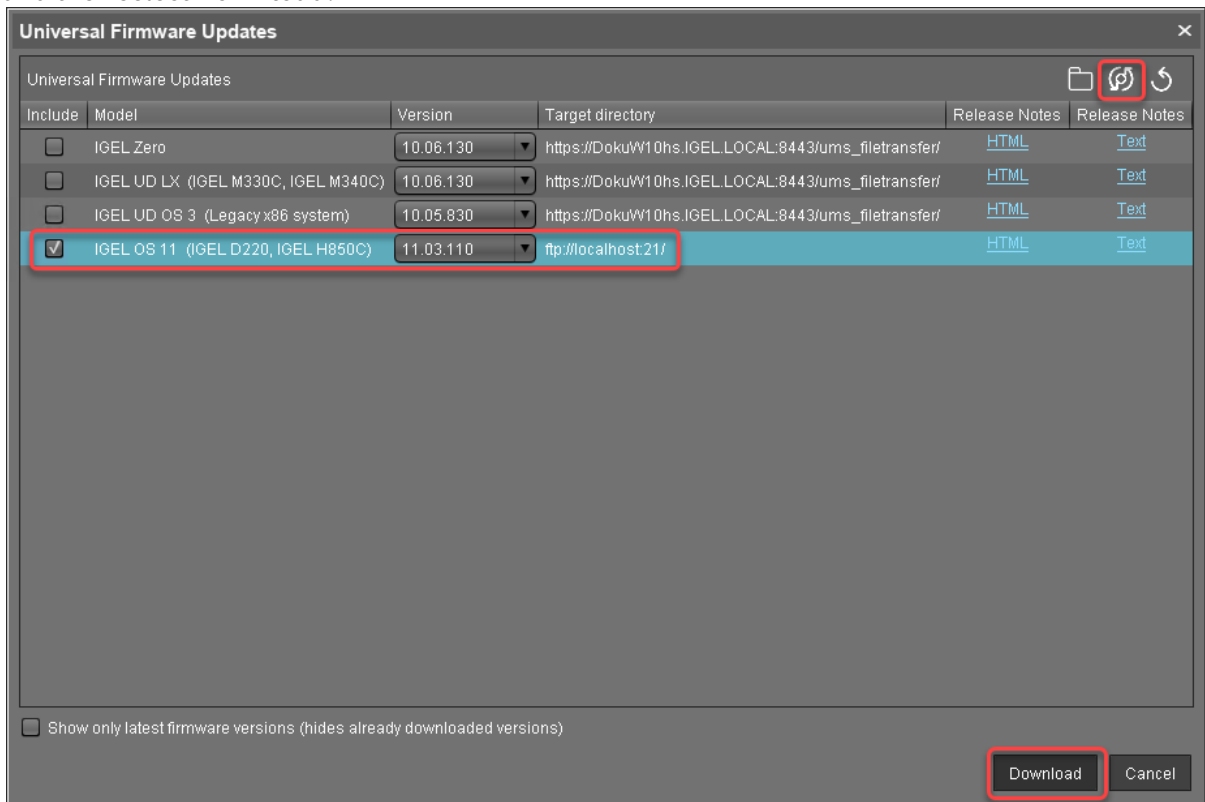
Universal Firmware Updates ×

Universal Firmware Updates

| Include | Model | Version | Target directory | Release Notes | Release Notes |
|---|---|---|---|---|---|
| ☐ | IGEL Zero | 10.06.130 | https://DokuW10hs.IGEL.LOCAL:8443/ums_filetransfer/ | HTML | Text |
| ☐ | IGEL UD LX (IGEL M330C, IGEL M340C) | 10.06.130 | https://DokuW10hs.IGEL.LOCAL:8443/ums_filetransfer/ | HTML | Text |
| ☐ | IGEL UD OS 3 (Legacy x86 system) | 10.05.830 | https://DokuW10hs.IGEL.LOCAL:8443/ums_filetransfer/ | HTML | Text |
| ☑ | IGEL OS 11 (IGEL D220, IGEL H850C) | 11.03.110 | ftp://localhost:21/ | HTML | Text |

Show only latest firmware versions (hides already downloaded versions)

Download Cancel